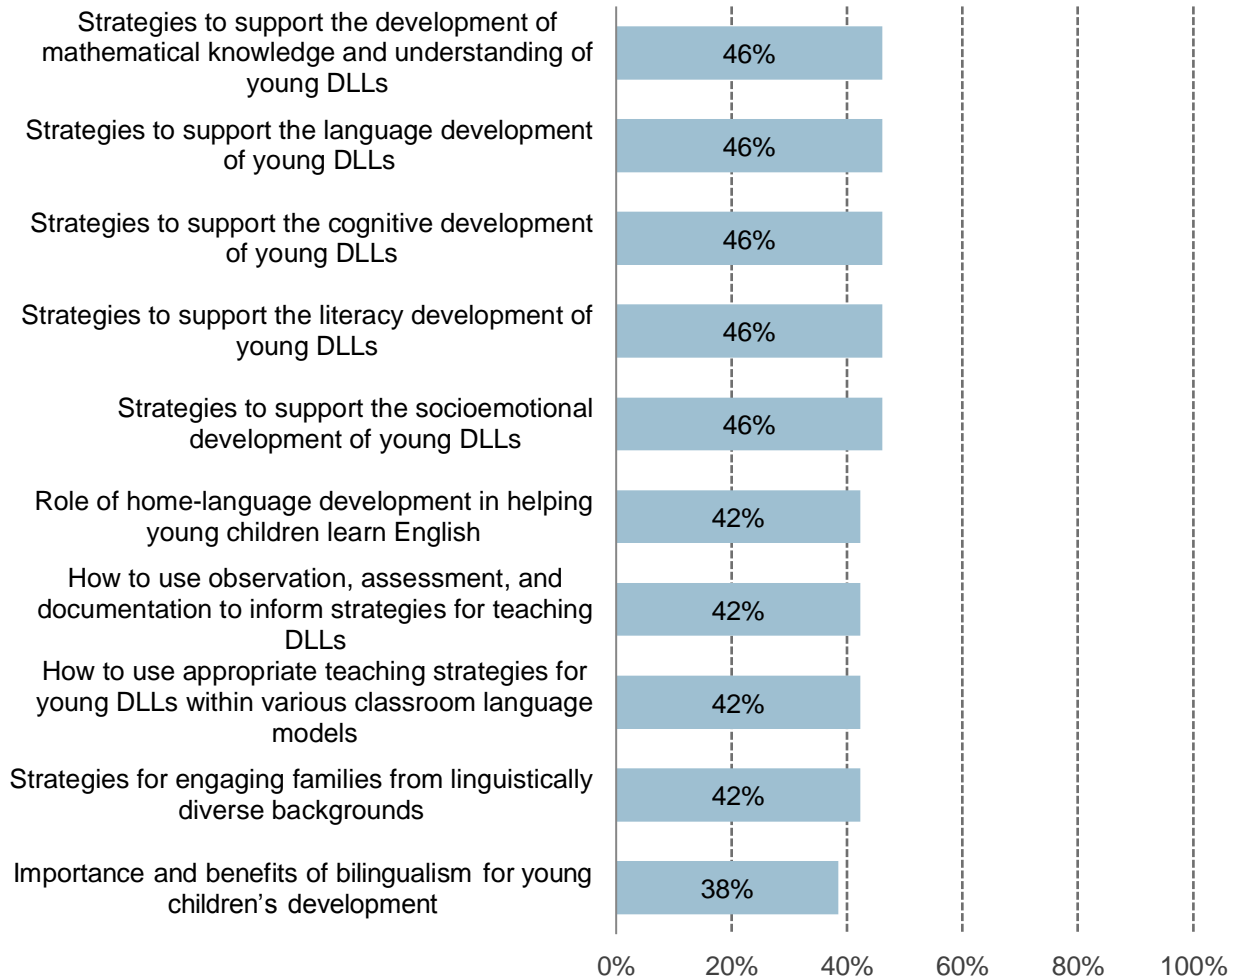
| Category | Percentage |
|---|---|
| Strategies to support the development of mathematical knowledge and understanding of young DLLs | 46% |
| Strategies to support the language development of young DLLs | 46% |
| Strategies to support the cognitive development of young DLLs | 46% |
| Strategies to support the literacy development of young DLLs | 46% |
| Strategies to support the socioemotional development of young DLLs | 46% |
| Role of home-language development in helping young children learn English | 42% |
| How to use observation, assessment, and documentation to inform strategies for teaching DLLs | 42% |
| How to use appropriate teaching strategies for young DLLs within various classroom language models | 42% |
| Strategies for engaging families from linguistically diverse backgrounds | 42% |
| Importance and benefits of bilingualism for young children's development | 38% |

0% 20% 40% 60% 80% 100%